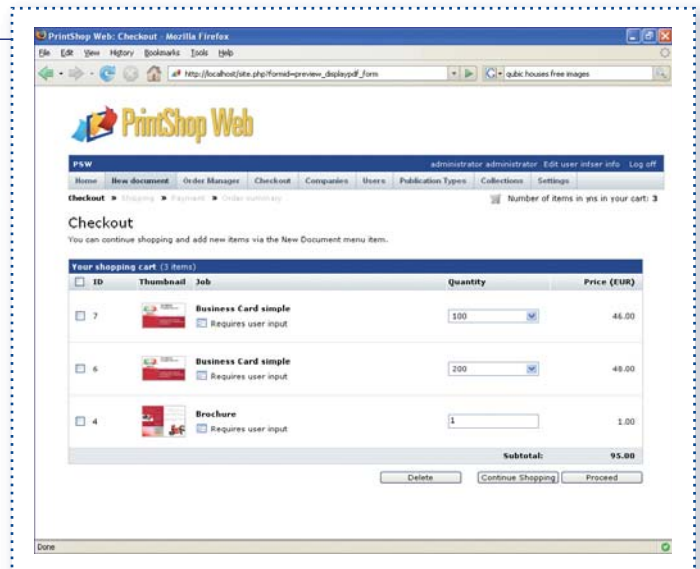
PrintShop Web: Checkout - Mozilla Firefox

File Edit View History Bookmarks Tools Help

http://localhost/site.php?formid=preview_displaypdf_form

qubic houses free images

PrintShop Web

PSW

administrator administrator Edit user infser info Log off

Home New document Order Manager Checkout Companies Users Publication Types Collections Settings

Checkout » Shopping » Payment » Order summary

Number of items in yns in your cart: 3

Checkout

You can continue shopping and add new items via the New Document menu item.

Your shopping cart (3 items)

| ID | Thumbnail | Job | Quantity | Price (EUR) |
|---|---|---|---|---|
| 7 | | Business Card simple Requires user input | 100 | 46.00 |
| 6 | | Business Card simple Requires user input | 200 | 48.00 |
| 4 | | Brochure Requires user input | 1 | 1.00 |
| | | | Subtotal: | 95.00 |

Delete Continue Shopping Proceed

Done